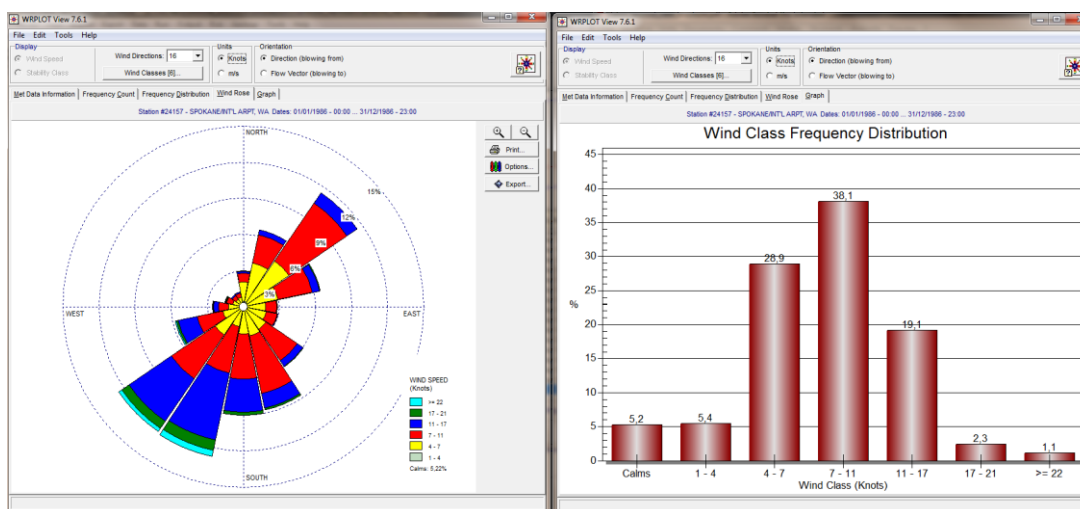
WRPLOT View 7.6.1

File Edit Tools Help

Display
Wind Speed
Stability Class

Wind Directions: 16
Wind Classes [6]...

Units
Knots
m/s

Orientation
Direction (blowing from)
Flow Vector (blowing to)

Met Data Information | Frequency Count | Frequency Distribution | Wind Rose | Graph

Station #24157 - SPOKANE/INT'L ARPT, WA Dates: 01/01/1986 - 00:00 ... 31/12/1986 - 23:00

Print...
Options...
Export...

NORTH
15%
12%
9%
6%
3%
WEST
EAST
SOUTH

WIND SPEED
(Knots)
>= 22
17 - 21
11 - 17
7 - 11
4 - 7
1 - 4
Calms: 5,22%

WRPLOT View 7.6.1

File Edit Tools Help

Display
Wind Speed
Stability Class

Wind Directions: 16
Wind Classes [6]...

Units
Knots
m/s

Orientation
Direction (blowing from)
Flow Vector (blowing to)

Met Data Information | Frequency Count | Frequency Distribution | Wind Rose | Graph

Station #24157 - SPOKANE/INT'L ARPT, WA Dates: 01/01/1986 - 00:00 ... 31/12/1986 - 23:00

Wind Class Frequency Distribution

%
45
40
35
30
25
20
15
10
5
0

5,2
5,4
28,9
38,1
19,1
2,3
1,1

Calms
1 - 4
4 - 7
7 - 11
11 - 17
17 - 21
>= 22
Wind Class (Knots)